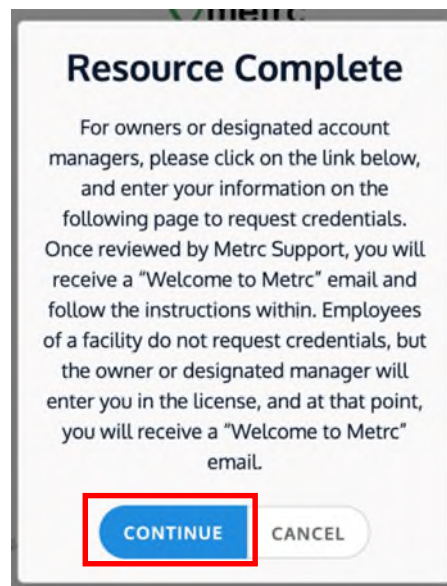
metrc

Resource Complete

For owners or designated account managers, please click on the link below, and enter your information on the following page to request credentials. Once reviewed by Metrc Support, you will receive a "Welcome to Metrc" email and follow the instructions within. Employees of a facility do not request credentials, but the owner or designated manager will enter you in the license, and at that point, you will receive a "Welcome to Metrc" email.

CONTINUE CANCEL